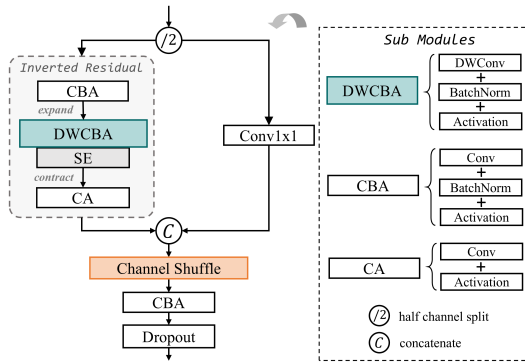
/2

Inverted Residual

CBA

expand

DWCBA

SE

contract

CA

Conv1x1

C

Channel Shuffle

CBA

Dropout

Sub Modules

DWCBA

DWConv
+
BatchNorm
+
Activation

CBA

Conv
+
BatchNorm
+
Activation

CA

Conv
+
Activation

/2 half channel split

C concatenate